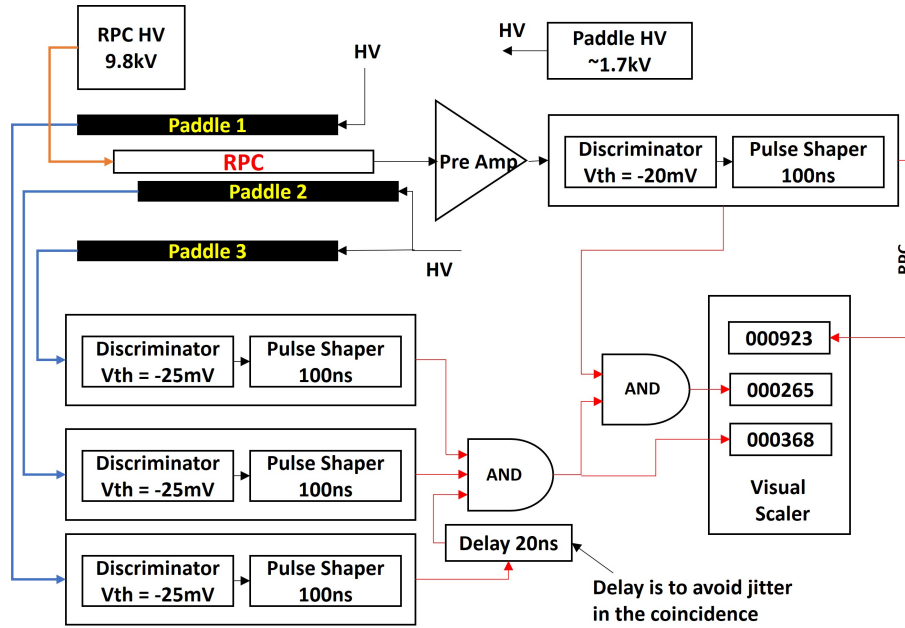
RPC HV
9.8kV

HV

HV

Paddle HV
~1.7kV

Paddle 1

RPC

Pre Amp

Discriminator
Vth = -20mV

Pulse Shaper
100ns

Paddle 2

Paddle 3

HV

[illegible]

Discriminator
Vth = -25mV

Pulse Shaper
100ns

AND

000923

000265

000368

Discriminator
Vth = -25mV

Pulse Shaper
100ns

AND

Visual
Scaler

Delay 20ns

Discriminator
Vth = -25mV

Pulse Shaper
100ns

Delay is to avoid jitter in the coincidence